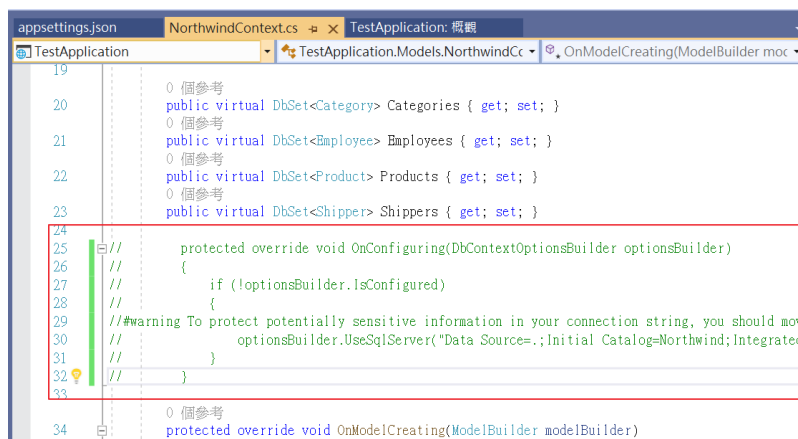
appsettings.json NorthwindContext.cs TestApplication: 概觀

TestApplication TestApplication.Models.NorthwindCo OnModelCreating(ModelBuilder moc

19
0 個參考
20 public virtual DbSet<Category> Categories { get; set; }
0 個參考
21 public virtual DbSet<Employee> Employees { get; set; }
0 個參考
22 public virtual DbSet<Product> Products { get; set; }
0 個參考
23 public virtual DbSet<Shipper> Shippers { get; set; }
24
25 // protected override void OnConfiguring(DbContextOptionsBuilder optionsBuilder)
26 // {
27 // if (!optionsBuilder.IsConfigured)
28 // {
29 //#warning To protect potentially sensitive information in your connection string, you should mov
30 // optionsBuilder.UseSqlServer("Data Source=.;Initial Catalog=Northwind;Integrated
31 // }
32 // }
33
0 個參考
34 protected override void OnModelCreating(ModelBuilder modelBuilder)